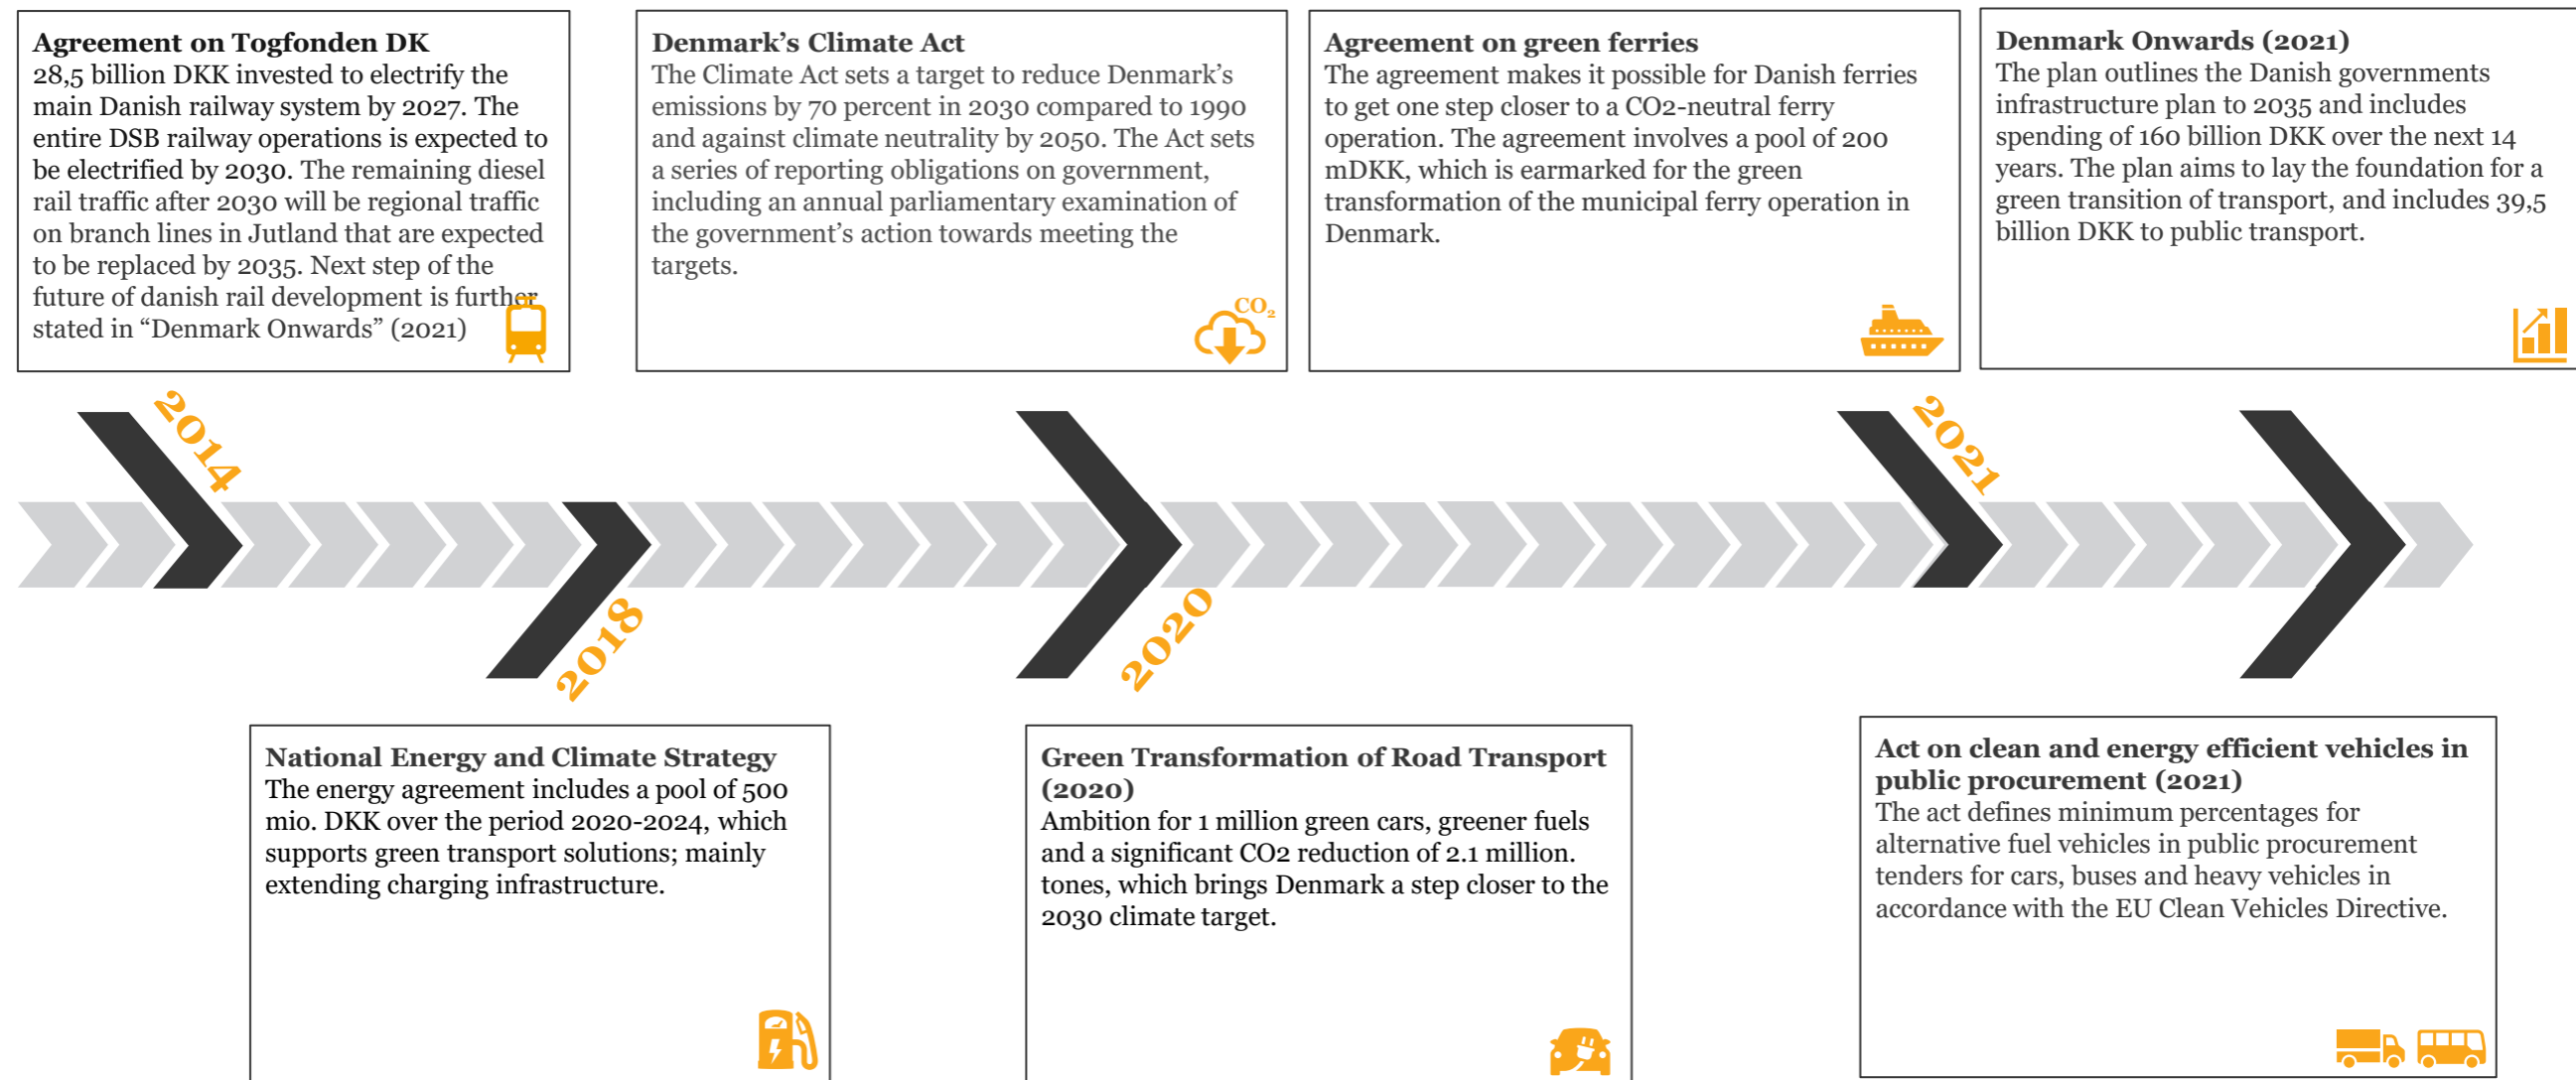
**Agreement on Togfonden DK**
28,5 billion DKK invested to electrify the main Danish railway system by 2027. The entire DSB railway operations is expected to be electrified by 2030. The remaining diesel rail traffic after 2030 will be regional traffic on branch lines in Jutland that are expected to be replaced by 2035. Next step of the future of danish rail development is further stated in "Denmark Onwards" (2021)

**Denmark's Climate Act**
The Climate Act sets a target to reduce Denmark's emissions by 70 percent in 2030 compared to 1990 and against climate neutrality by 2050. The Act sets a series of reporting obligations on government, including an annual parliamentary examination of the government's action towards meeting the targets.

$CO_2$

**Agreement on green ferries**
The agreement makes it possible for Danish ferries to get one step closer to a CO2-neutral ferry operation. The agreement involves a pool of 200 mDKK, which is earmarked for the green transformation of the municipal ferry operation in Denmark.

**Denmark Onwards (2021)**
The plan outlines the Danish governments infrastructure plan to 2035 and includes spending of 160 billion DKK over the next 14 years. The plan aims to lay the foundation for a green transition of transport, and includes 39,5 billion DKK to public transport.

2014

2018

2020

2021

**National Energy and Climate Strategy**
The energy agreement includes a pool of 500 mio. DKK over the period 2020-2024, which supports green transport solutions; mainly extending charging infrastructure.

**Green Transformation of Road Transport (2020)**
Ambition for 1 million green cars, greener fuels and a significant CO2 reduction of 2.1 million. tones, which brings Denmark a step closer to the 2030 climate target.

**Act on clean and energy efficient vehicles in public procurement (2021)**
The act defines minimum percentages for alternative fuel vehicles in public procurement tenders for cars, buses and heavy vehicles in accordance with the EU Clean Vehicles Directive.